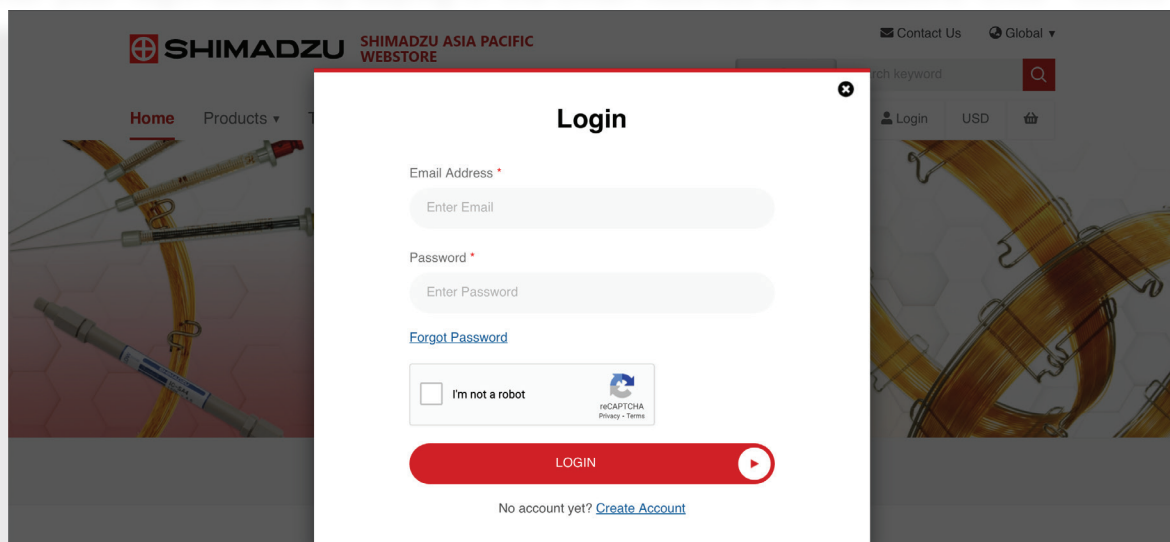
SHIMADZU SHIMADZU ASIA PACIFIC WEBSTORE

Contact Us Global ▾

rch keyword

Home Products ▾ T

Login USD

Login

Email Address *

Enter Email

Password *

Enter Password

Forgot Password

I'm not a robot

reCAPTCHA
Privacy - Terms

LOGIN

No account yet? Create Account